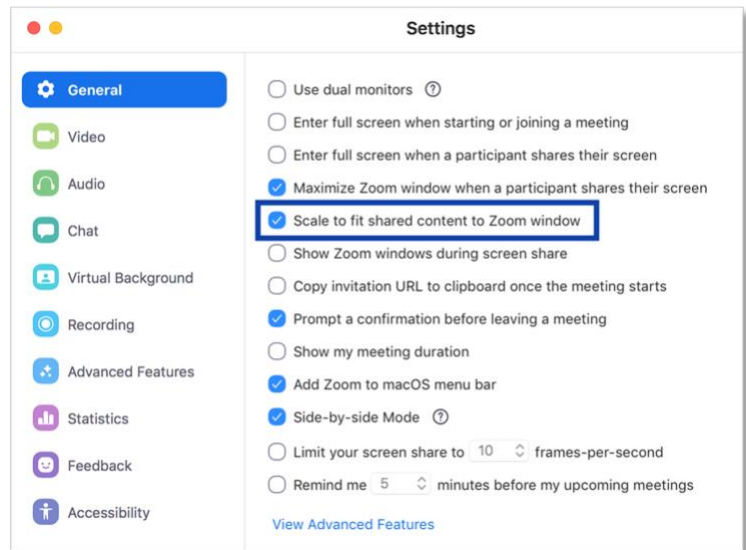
Settings

General
Video
Audio
Chat
Virtual Background
Recording
Advanced Features
Statistics
Feedback
Accessibility

Use dual monitors ?
Enter full screen when starting or joining a meeting
Enter full screen when a participant shares their screen
Maximize Zoom window when a participant shares their screen
Scale to fit shared content to Zoom window
Show Zoom windows during screen share
Copy invitation URL to clipboard once the meeting starts
Prompt a confirmation before leaving a meeting
Show my meeting duration
Add Zoom to macOS menu bar
Side-by-side Mode ?
Limit your screen share to 10 frames-per-second
Remind me 5 minutes before my upcoming meetings

View Advanced Features